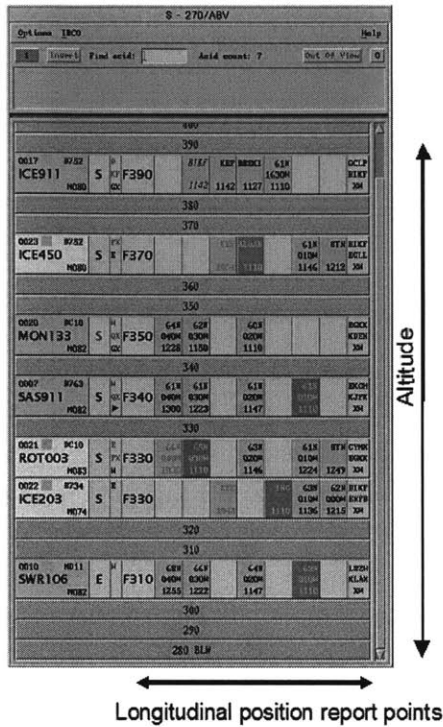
S - 270/ABV

Options IBCO

Help

1 Insert Find acid: Acid count: 7 Out Of View 0

400

390

0017 B752 ICE911 M080 S F390 BIKF 1142 KEF 1142 BREKI 1127 61N 1630N 1110 DCLP BIKF 3H

380

370

0023 B752 ICE450 M080 S F370 61N 010W 1146 STN 1212 BIKF DCLL 3H

360

350

0020 DC10 MON133 M082 S F350 64N 040W 1228 62N 030W 1150 62N 020W 1110 BGKK KDEN

340

0007 B763 SAS911 M082 S F340 61N 040W 1300 61N 030W 1223 61N 020W 1147 EKCH KJFK 3H

0021 DC10 ROT003 M083 S F330 62N 020W 1146 61N 010W 1224 STN 1249 CYMX BGKK 3H

0022 B734 ICE203 M074 S F330 62N 010W 1136 62N 000W 1215 BIKF EKTB 3H

320

310

0010 MD11 SWR106 M082 E F310 65N 040W 1255 64N 030W 1222 64N 020W 1147 LSZH KLAX 3H

300

290

280 BLW

Altitude

Longitudinal position report points